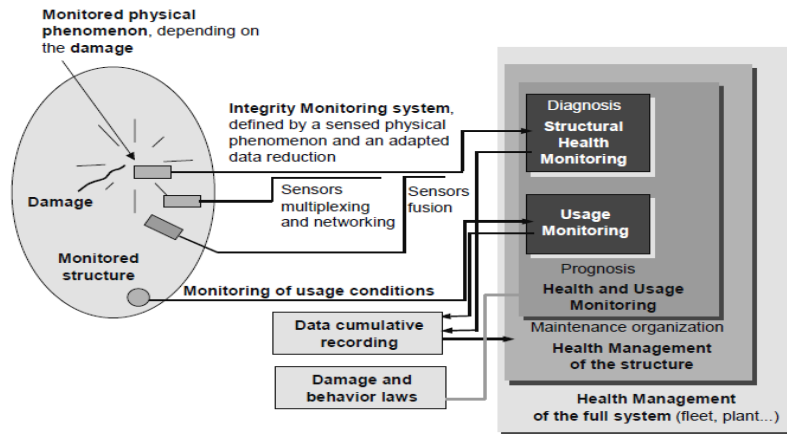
Monitored physical phenomenon, depending on the damage

Integrity Monitoring system, defined by a sensed physical phenomenon and an adapted data reduction

Damage

Sensors multiplexing and networking

Sensors fusion

Monitored structure

Monitoring of usage conditions

Diagnosis

Structural Health Monitoring

Usage Monitoring

Prognosis

Health and Usage Monitoring

Data cumulative recording

Maintenance organization

Health Management of the structure

Damage and behavior laws

Health Management of the full system (fleet, plant...)